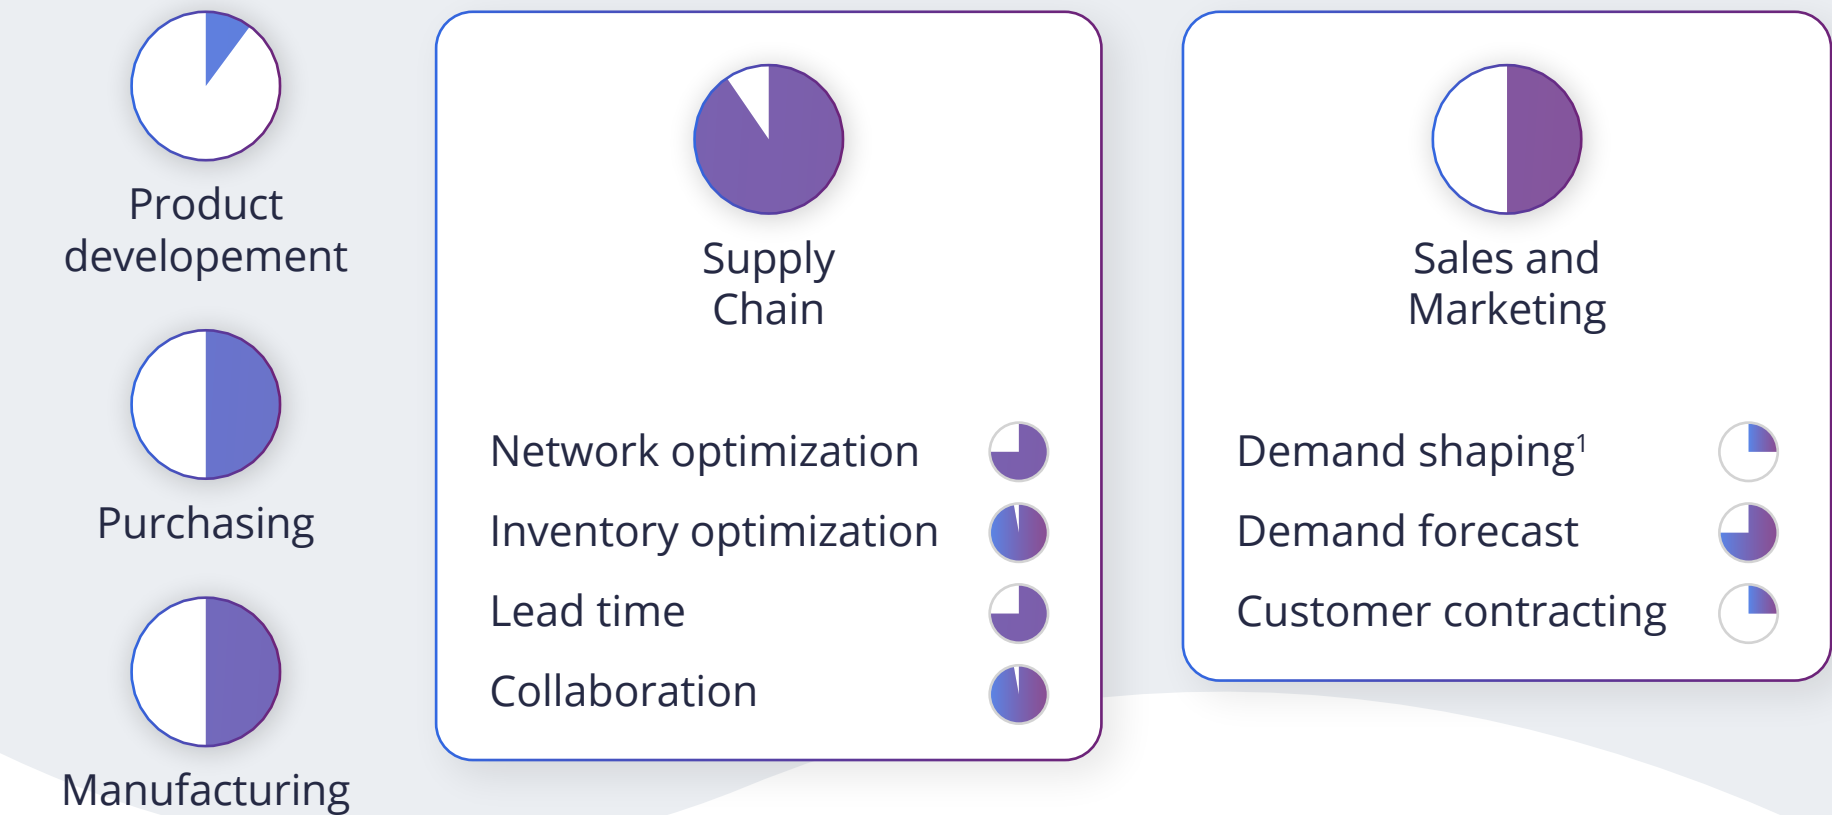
Product developement

Purchasing

Manufacturing

Supply Chain

Network optimization

Inventory optimization

Lead time

Collaboration

Sales and Marketing

Demand shaping$^1$

Demand forecast

Customer contracting